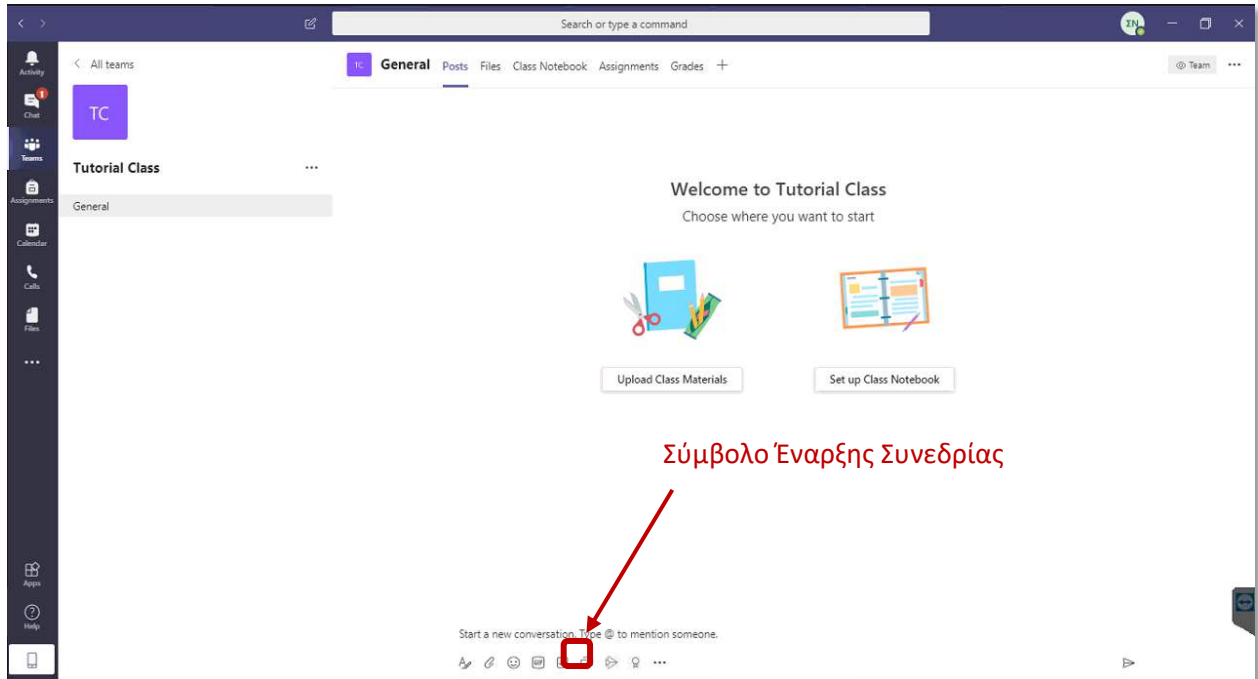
Search or type a command

ΣΝ

Activity
1
Chat
Teams
Assignments
Calendar
Calls
Files
...
Apps
Help

< All teams

TC

Tutorial Class ...

General

TC General Posts Files Class Notebook Assignments Grades +

Team ...

Welcome to Tutorial Class

Choose where you want to start

Upload Class Materials

Set up Class Notebook

Σύμβολο Έναρξης Συνεδρίας

Start a new conversation. Type @ to mention someone.

GIF
...